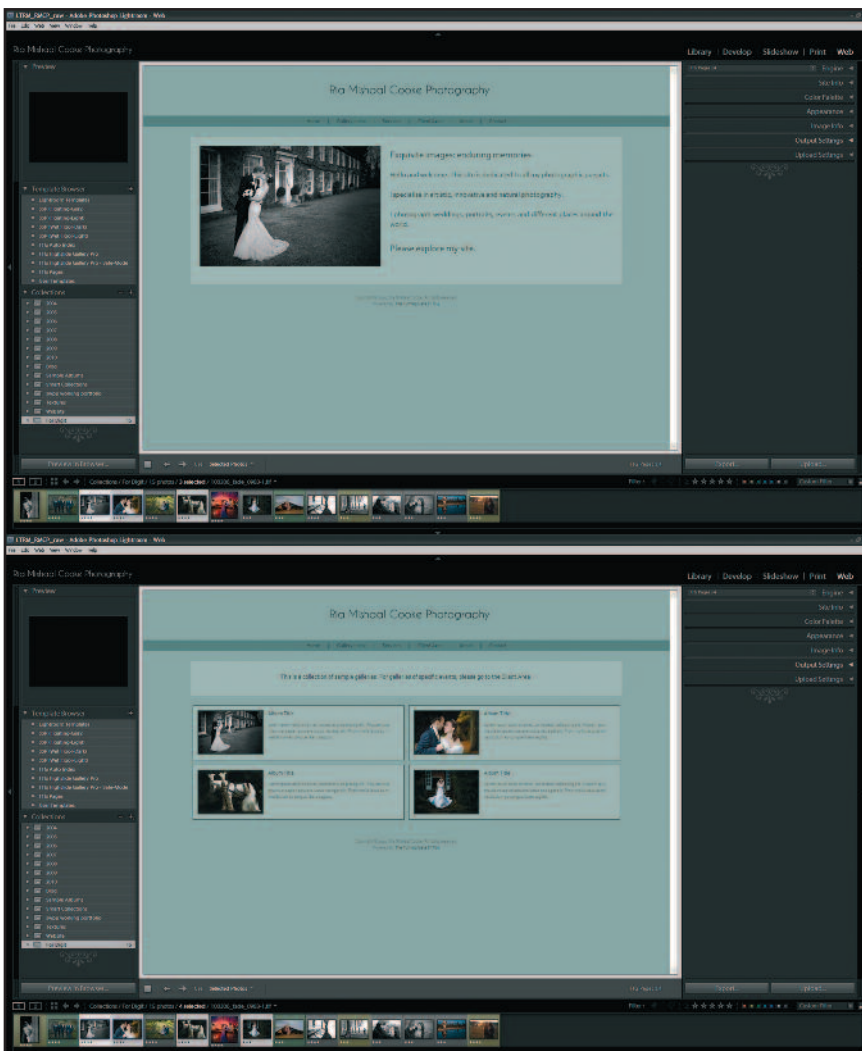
LTR4_RMCP_new - Adobe Photoshop Lightroom - Web

Ria Mishaal Coose Photography

Library | Develop | Slideshow | Print | Web

Preview

Ria Mishaal Coose Photography

Exquisite images enduring memories.

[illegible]

Specialise in artistic, innovative and natural photography.

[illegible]

Please explore my site.

Template Browser

Collections

Engine

Site Info

Color Palette

Appearance

Image Info

Output Settings

Upload Settings

Export...

Upload...

Collections / For Digit / 15 photos / 2 selected / 100206_Bride_0469-1.tif

Filter:

Selected Photos

LTR4_RMCP_new - Adobe Photoshop Lightroom - Web

Ria Mishaal Coose Photography

Library | Develop | Slideshow | Print | Web

Preview

Ria Mishaal Coose Photography

This is a collection of sample galleries. For galleries of specific events, please go to the Client Area.

Album Title

Album Title

Album Title

Album Title

Template Browser

Collections

Engine

Site Info

Color Palette

Appearance

Image Info

Output Settings

Upload Settings

Export...

Upload...

Collections / For Digit / 15 photos / 4 selected / 100206_Bride_0469-1.tif

Filter:

Selected Photos